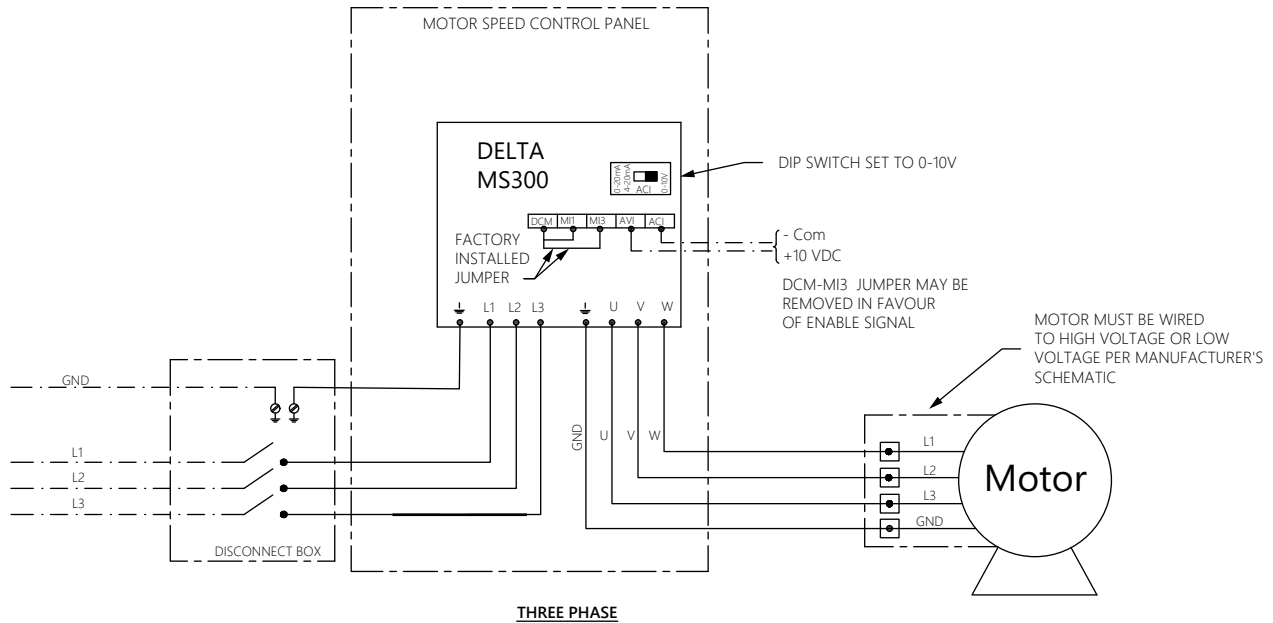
MOTOR SPEED CONTROL PANEL

DELTA
MS300

0-20mA 4-20mA ACI 0-10V

DIP SWITCH SET TO 0-10V

DCM MI1 MI3 AVI ACI

FACTORY INSTALLED JUMPER

- Com
+10 VDC

DCM-MI3 JUMPER MAY BE REMOVED IN FAVOUR OF ENABLE SIGNAL

⏚ L1 L2 L3 ⏚ U V W

MOTOR MUST BE WIRED TO HIGH VOLTAGE OR LOW VOLTAGE PER MANUFACTURER'S SCHEMATIC

GND

L1

L2

L3

DISCONNECT BOX

GND U V W

L1
L2
L3
GND

Motor

THREE PHASE